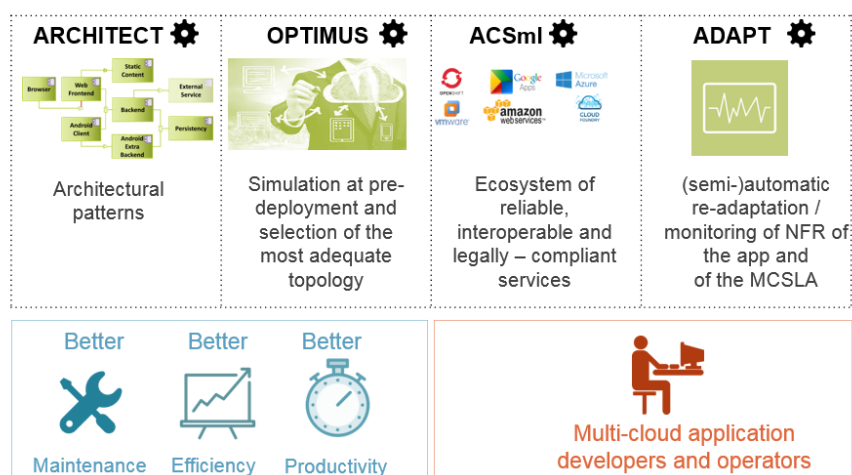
ARCHITECT

Browser
Web Frontend
Static Content
External Service
Backend
Android Client
Persistency
Android Extra Backend

Architectural patterns

OPTIMUS

Simulation at pre-deployment and selection of the most adequate topology

ACSml

OPENSHIFT
Google Apps
Microsoft Azure
vmware
amazon web services
CLOUD FOUNDRY

Ecosystem of reliable, interoperable and legally – compliant services

ADAPT

(semi-)automatic re-adaptation / monitoring of NFR of the app and of the MCSLA

Better
Maintenance

Better
Efficiency

Better
Productivity

Multi-cloud application developers and operators